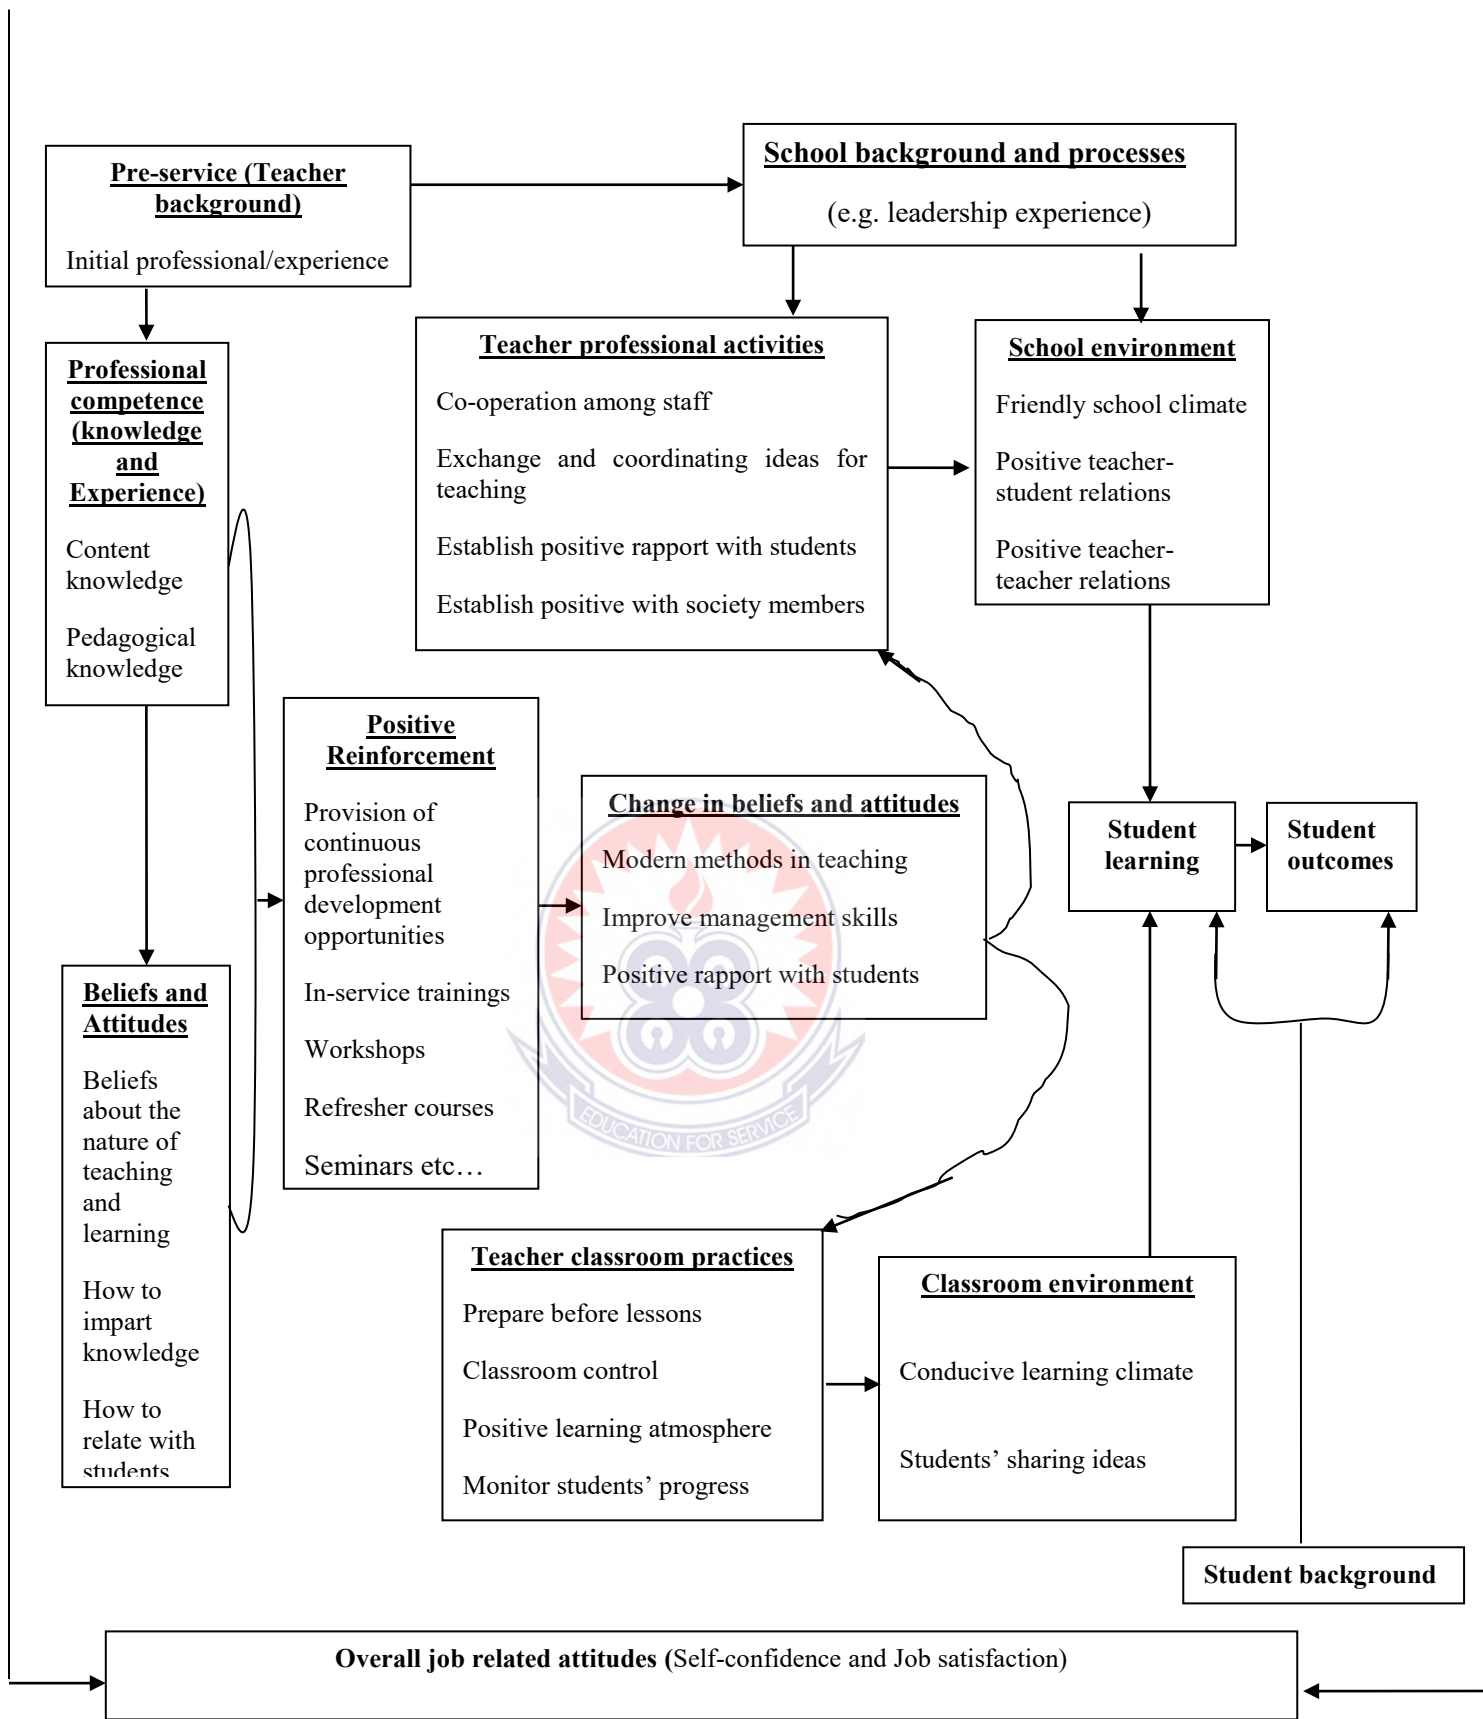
Pre-service (Teacher background)

Initial professional/experience

School background and processes

(e.g. leadership experience)

Professional competence (knowledge and Experience)

Content knowledge

Pedagogical knowledge

Teacher professional activities

Co-operation among staff

Exchange and coordinating ideas for teaching

Establish positive rapport with students

Establish positive with society members

School environment

Friendly school climate

Positive teacher-student relations

Positive teacher-teacher relations

Positive Reinforcement

Provision of continuous professional development opportunities

In-service trainings

Workshops

Refresher courses

Seminars etc…

Change in beliefs and attitudes

Modern methods in teaching

Improve management skills

Positive rapport with students

Student learning

Student outcomes

Beliefs and Attitudes

Beliefs about the nature of teaching and learning

How to impart knowledge

How to relate with students

Teacher classroom practices

Prepare before lessons

Classroom control

Positive learning atmosphere

Monitor students' progress

Classroom environment

Conducive learning climate

Students' sharing ideas

Student background

EDUCATION FOR SERVICE

Overall job related attitudes (Self-confidence and Job satisfaction)